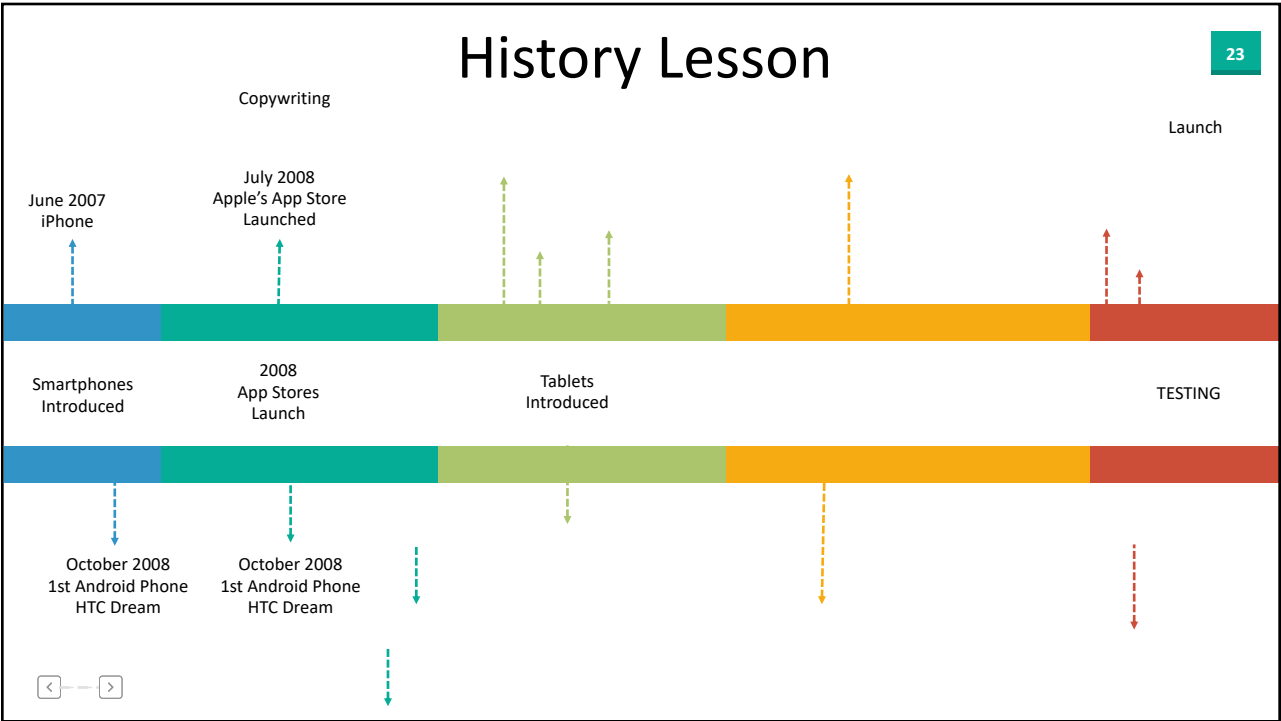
History Lesson

23

Copywriting

Launch

June 2007
iPhone

July 2008
Apple's App Store
Launched

Smartphones
Introduced

2008
App Stores
Launch

Tablets
Introduced

TESTING

October 2008
1st Android Phone
HTC Dream

October 2008
1st Android Phone
HTC Dream